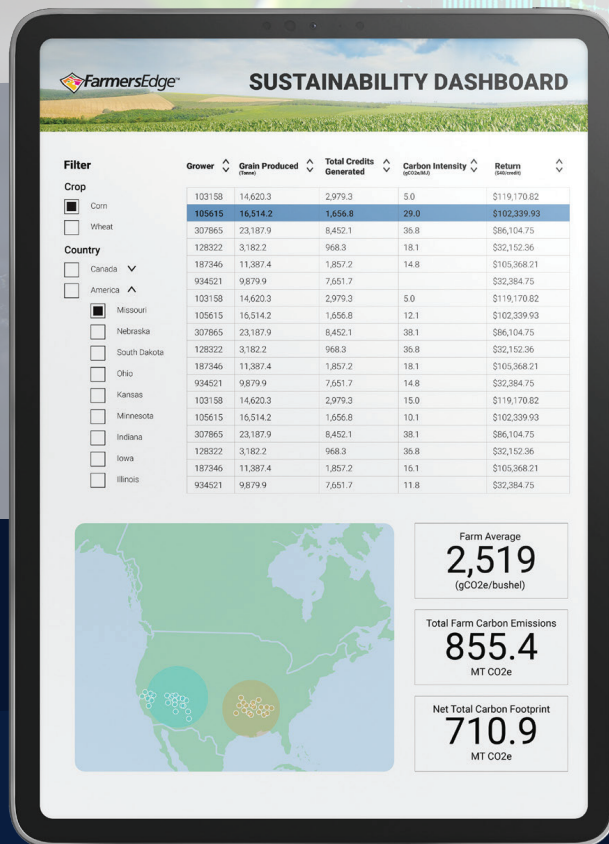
FarmersEdge™

SUSTAINABILITY DASHBOARD

Filter

Crop

Corn

Wheat

Country

Canada

America

Missouri

Nebraska

South Dakota

Ohio

Kansas

Minnesota

Indiana

Iowa

Illinois

| Grower | Grain Produced (Tonne) | Total Credits Generated | Carbon Intensity (gCO2e/MJ) | Return ($40/credit) |
|---|---|---|---|---|
| 103158 | 14,620.3 | 2,979.3 | 5.0 | $119,170.82 |
| 105615 | 16,514.2 | 1,656.8 | 29.0 | $102,339.93 |
| 307865 | 23,187.9 | 8,452.1 | 36.8 | $86,104.75 |
| 128322 | 3,182.2 | 968.3 | 18.1 | $32,152.36 |
| 187346 | 11,387.4 | 1,857.2 | 14.8 | $105,368.21 |
| 934521 | 9,879.9 | 7,651.7 | | $32,384.75 |
| 103158 | 14,620.3 | 2,979.3 | 5.0 | $119,170.82 |
| 105615 | 16,514.2 | 1,656.8 | 12.1 | $102,339.93 |
| 307865 | 23,187.9 | 8,452.1 | 38.1 | $86,104.75 |
| 128322 | 3,182.2 | 968.3 | 36.8 | $32,152.36 |
| 187346 | 11,387.4 | 1,857.2 | 18.1 | $105,368.21 |
| 934521 | 9,879.9 | 7,651.7 | 14.8 | $32,384.75 |
| 103158 | 14,620.3 | 2,979.3 | 15.0 | $119,170.82 |
| 105615 | 16,514.2 | 1,656.8 | 10.1 | $102,339.93 |
| 307865 | 23,187.9 | 8,452.1 | 38.1 | $86,104.75 |
| 128322 | 3,182.2 | 968.3 | 36.8 | $32,152.36 |
| 187346 | 11,387.4 | 1,857.2 | 16.1 | $105,368.21 |
| 934521 | 9,879.9 | 7,651.7 | 11.8 | $32,384.75 |

Farm Average
2,519
(gCO2e/bushel)

Total Farm Carbon Emissions
855.4
MT CO2e

Net Total Carbon Footprint
710.9
MT CO2e